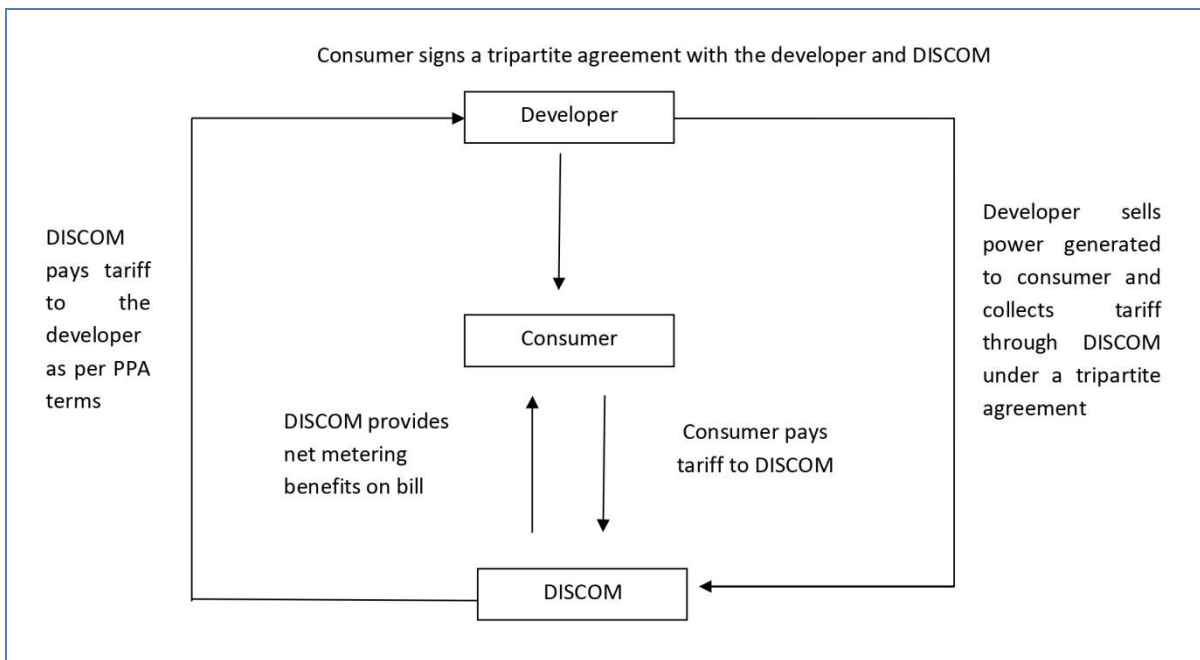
Consumer signs a tripartite agreement with the developer and DISCOM

Developer

DISCOM pays tariff to the developer as per PPA terms

Developer sells power generated to consumer and collects tariff through DISCOM under a tripartite agreement

Consumer

DISCOM provides net metering benefits on bill

Consumer pays tariff to DISCOM

DISCOM